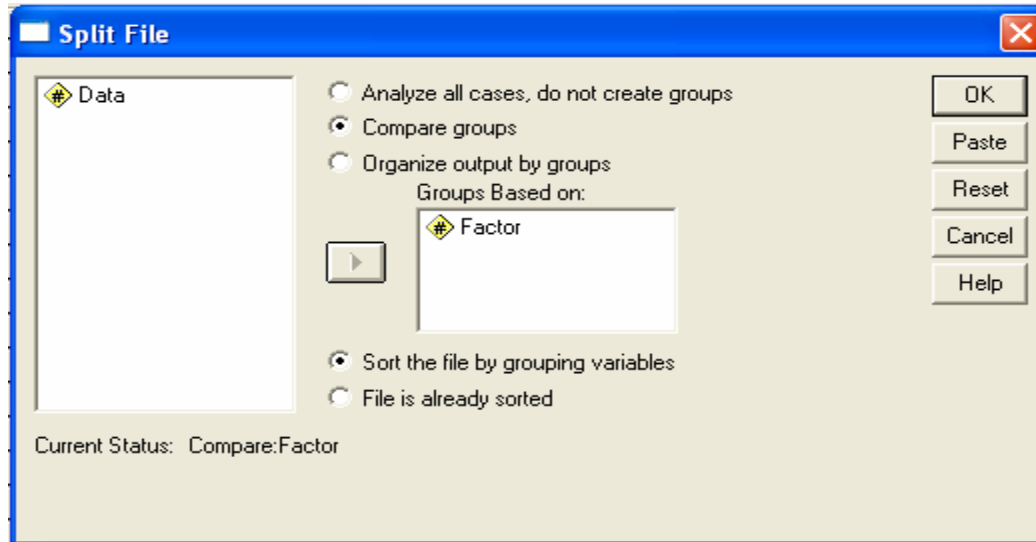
Split File

Data

Analyze all cases, do not create groups

Compare groups

Organize output by groups

Groups Based on:

Factor

Sort the file by grouping variables

File is already sorted

Current Status: Compare:Factor

OK

Paste

Reset

Cancel

Help